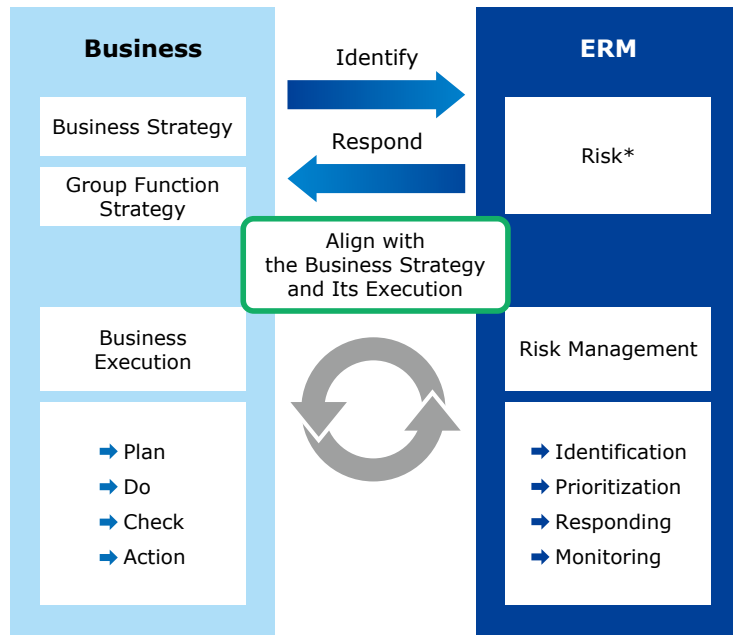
Business

Business Strategy

Group Function Strategy

Business Execution

➡ Plan
➡ Do
➡ Check
➡ Action

Identify

Respond

Align with the Business Strategy and Its Execution

ERM

Risk*

Risk Management

➡ Identification
➡ Prioritization
➡ Responding
➡ Monitoring